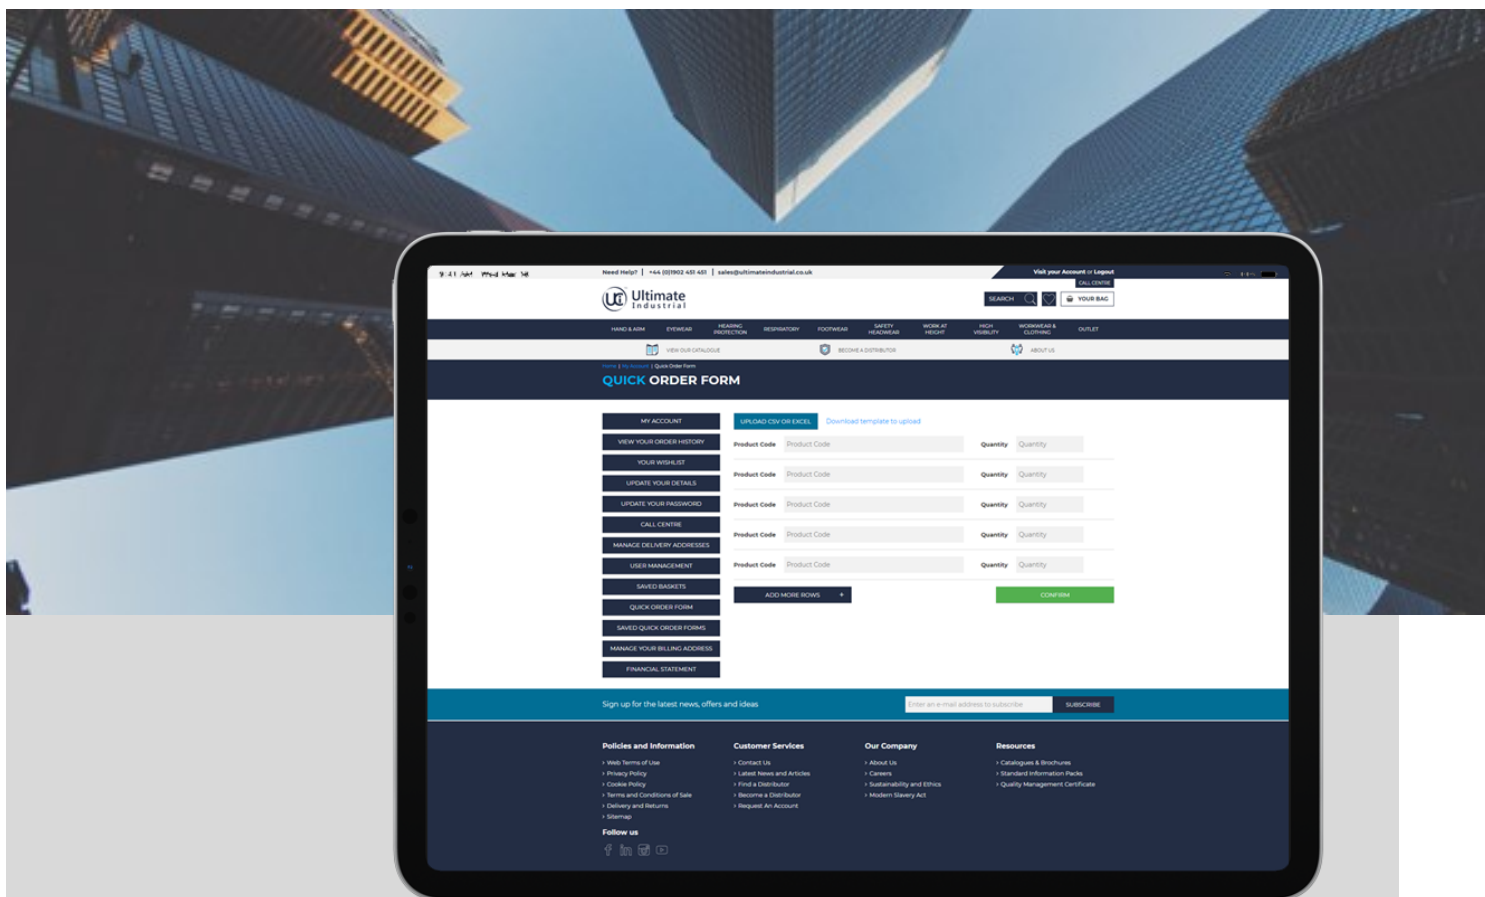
9:41 AM Wed Mar 18

Need Help? | +44 (0)1902 451 451 | sales@ultimateindustrial.co.uk

Visit your Account or Logout

CALL CENTRE

Ultimate Industrial

SEARCH

YOUR BAG

HAND & ARM EYEWEAR HEARING PROTECTION RESPIRATORY FOOTWEAR SAFETY HEADWEAR WORK AT HEIGHT HIGH VISIBILITY WORKWEAR & CLOTHING OUTLET

VIEW OUR CATALOGUE BECOME A DISTRIBUTOR ABOUT US

Home | My Account | Quick Order Form

QUICK ORDER FORM

MY ACCOUNT
VIEW YOUR ORDER HISTORY
YOUR WISHLIST
UPDATE YOUR DETAILS
UPDATE YOUR PASSWORD
CALL CENTRE
MANAGE DELIVERY ADDRESSES
USER MANAGEMENT
SAVED BASKETS
QUICK ORDER FORM
SAVED QUICK ORDER FORMS
MANAGE YOUR BILLING ADDRESS
FINANCIAL STATEMENT

UPLOAD CSV OR EXCEL Download template to upload

| Product Code | Product Code | Quantity | Quantity |
|---|---|---|---|
| Product Code | Product Code | Quantity | Quantity |
| Product Code | Product Code | Quantity | Quantity |
| Product Code | Product Code | Quantity | Quantity |
| Product Code | Product Code | Quantity | Quantity |

ADD MORE ROWS +
CONFIRM

Sign up for the latest news, offers and ideas
Enter an e-mail address to subscribe
SUBSCRIBE

Policies and Information
› Web Terms of Use
› Privacy Policy
› Cookie Policy
› Terms and Conditions of Sale
› Delivery and Returns
› Sitemap

Customer Services
› Contact Us
› Latest News and Articles
› Find a Distributor
› Become a Distributor
› Request An Account

Our Company
› About Us
› Careers
› Sustainability and Ethics
› Modern Slavery Act

Resources
› Catalogues & Brochures
› Standard Information Packs
› Quality Management Certificate

Follow us